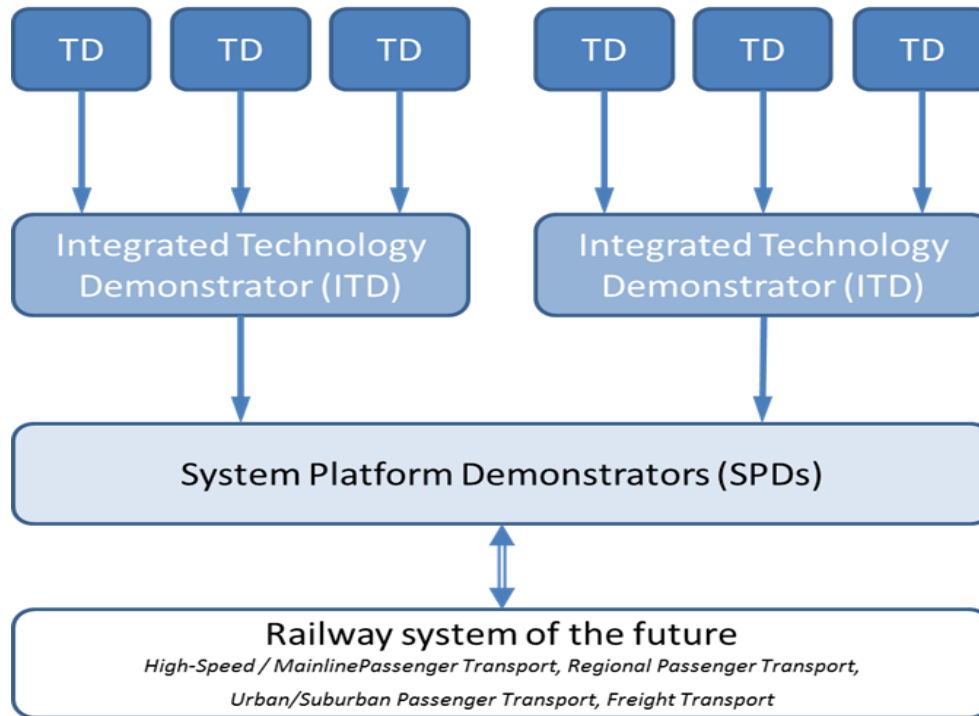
TD

TD

TD

TD

TD

TD

Integrated Technology Demonstrator (ITD)

Integrated Technology Demonstrator (ITD)

System Platform Demonstrators (SPDs)

Railway system of the future

High-Speed / MainlinePassenger Transport, Regional Passenger Transport, Urban/Suburban Passenger Transport, Freight Transport